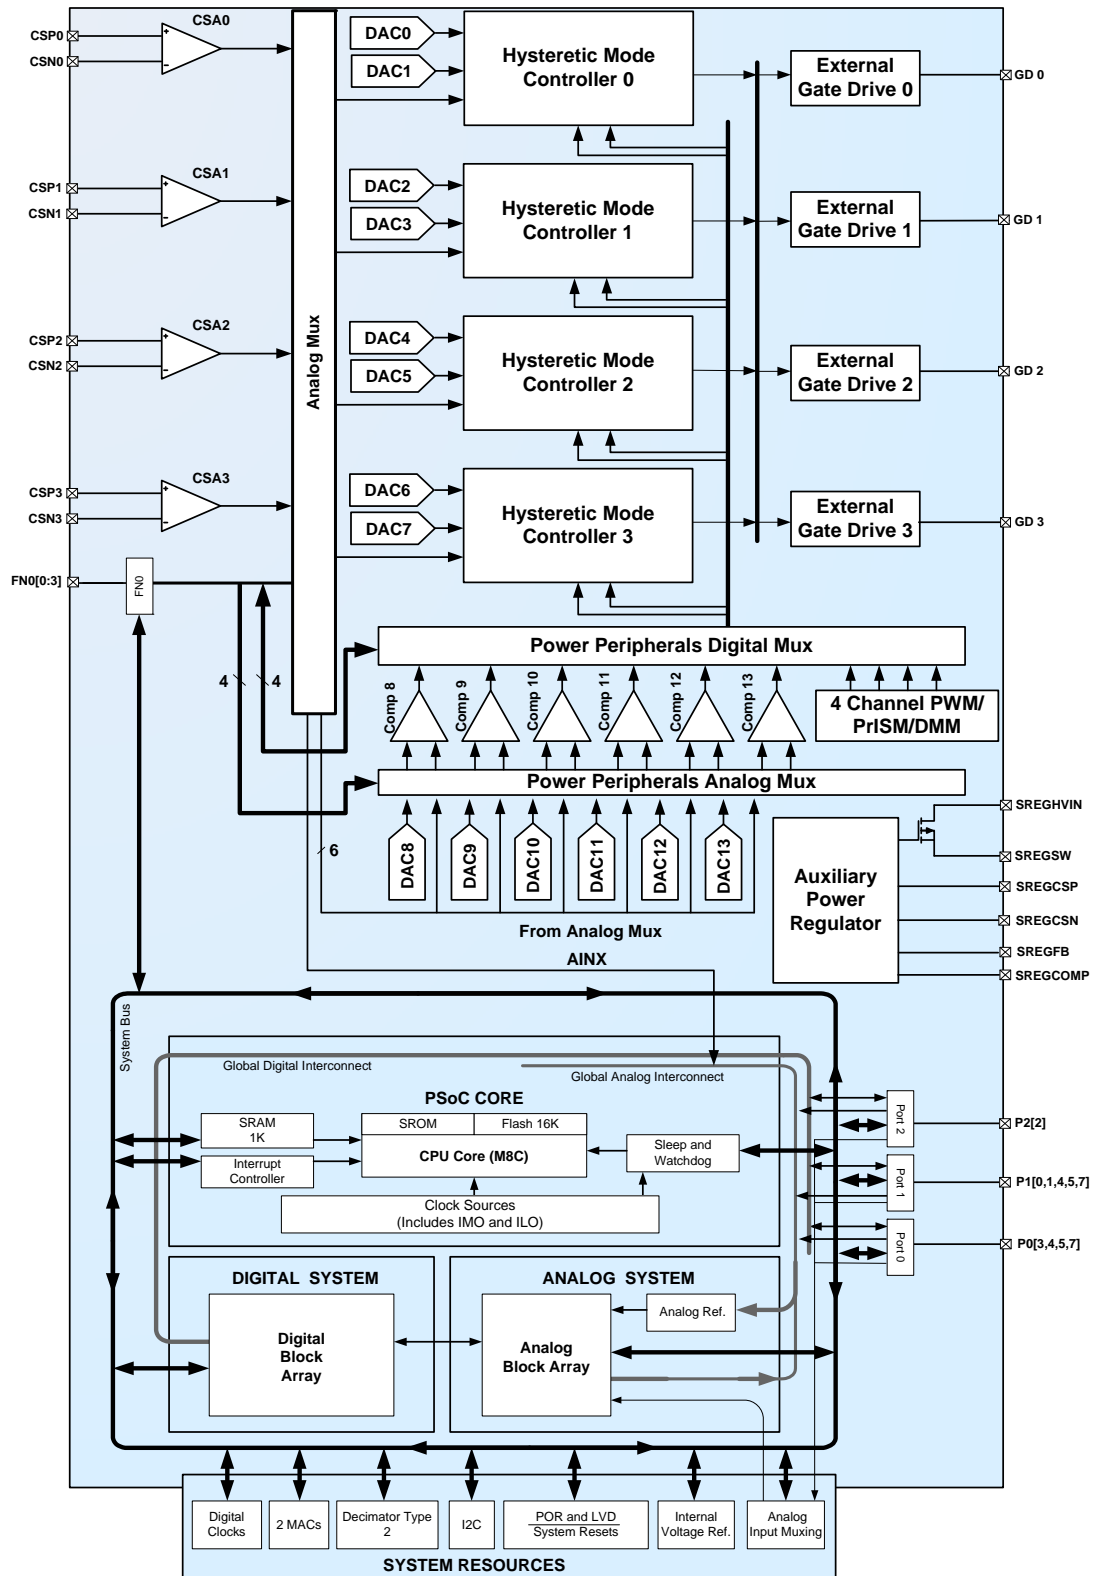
CSA0
CSP0
CSN0
CSA1
CSP1
CSN1
CSA2
CSP2
CSN2
CSA3
CSP3
CSN3
FN0[0:3]
FN0
Analog Mux
DAC0
DAC1
Hysteretic Mode Controller 0
External Gate Drive 0
GD 0
DAC2
DAC3
Hysteretic Mode Controller 1
External Gate Drive 1
GD 1
DAC4
DAC5
Hysteretic Mode Controller 2
External Gate Drive 2
GD 2
DAC6
DAC7
Hysteretic Mode Controller 3
External Gate Drive 3
GD 3
Power Peripherals Digital Mux
4
4
Comp 8
Comp 9
Comp 10
Comp 11
Comp 12
Comp 13
4 Channel PWM/ PrISM/DMM
Power Peripherals Analog Mux
SREGHVIN
SREGSW
6
DAC8
DAC9
DAC10
DAC11
DAC12
DAC13
Auxiliary Power Regulator
SREGCSP
SREGCSN
From Analog Mux
SREGFB
AINX
SREGCOMP
System Bus
Global Digital Interconnect
Global Analog Interconnect
PSoC CORE
SRAM 1K
SROM
Flash 16K
CPU Core (M8C)
Interrupt Controller
Sleep and Watchdog
Clock Sources (Includes IMO and ILO)
Port 2
P2[2]
Port 1
P1[0,1,4,5,7]
Port 0
P0[3,4,5,7]
DIGITAL SYSTEM
Digital Block Array
ANALOG SYSTEM
Analog Ref.
Analog Block Array
Digital Clocks
2 MACs
Decimator Type 2
I2C
POR and LVD
System Resets
Internal Voltage Ref.
Analog Input Muxing
SYSTEM RESOURCES